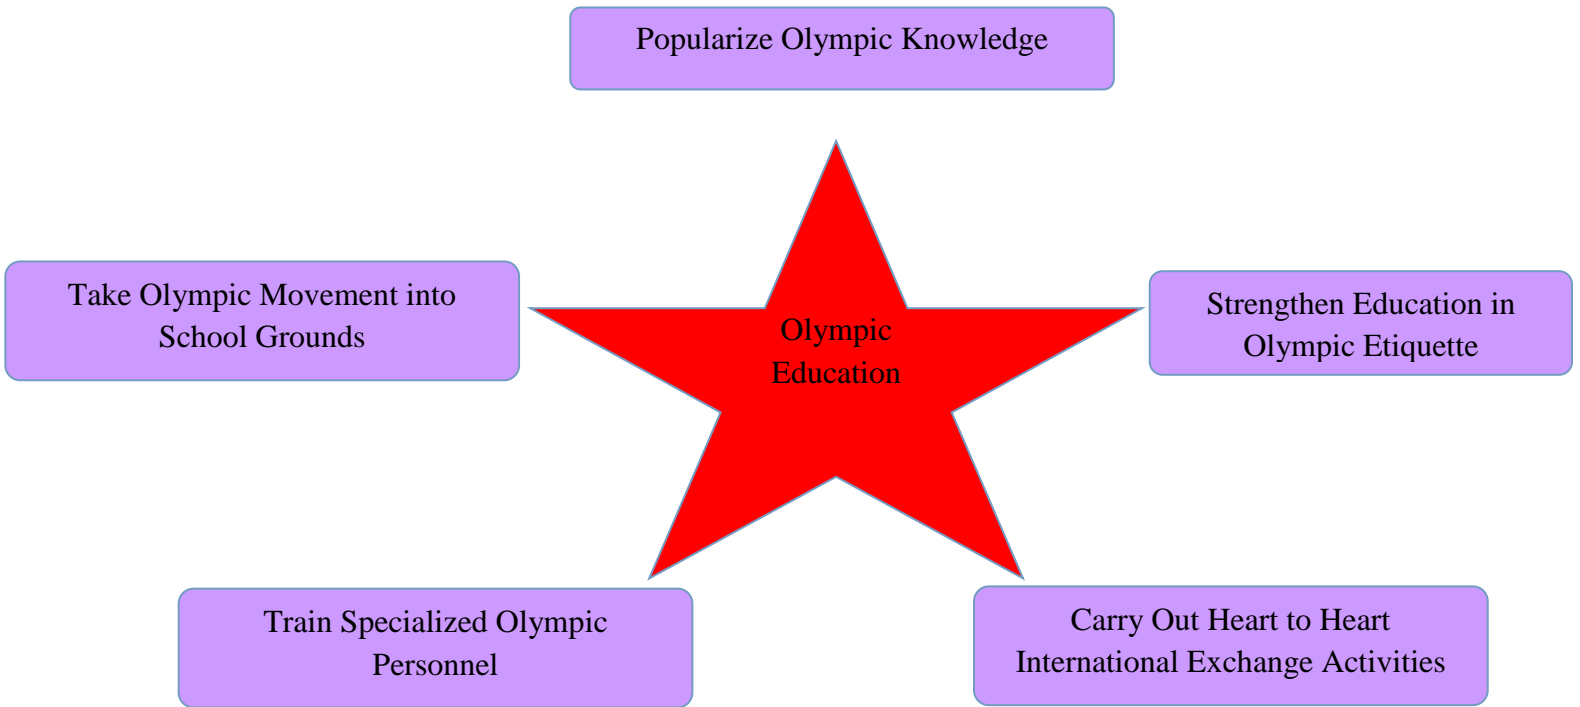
Popularize Olympic Knowledge

Take Olympic Movement into School Grounds

Olympic Education

Strengthen Education in Olympic Etiquette

Train Specialized Olympic Personnel

Carry Out Heart to Heart International Exchange Activities